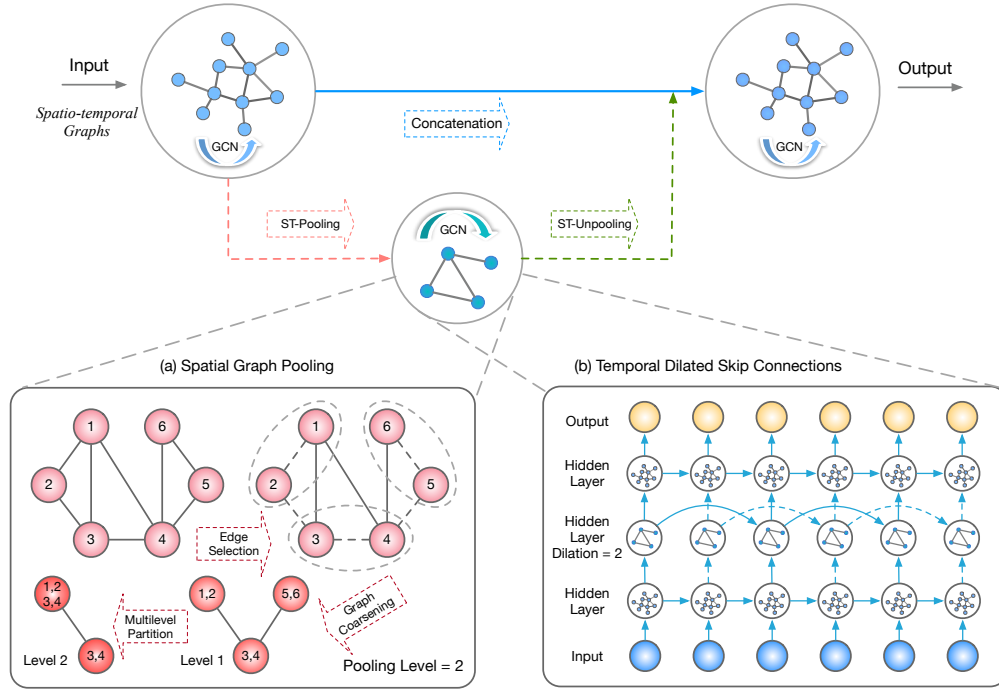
Input

Spatio-temporal Graphs

GCN

Concatenation

GCN

Output

ST-Pooling

GCN

ST-Unpooling

(a) Spatial Graph Pooling

1

6

2

5

3

4

1

6

2

5

3

4

Edge Selection

1,2
3,4

3,4

Level 2

Multilevel Partition

1,2

5,6

3,4

Level 1

Graph Coarsening

Pooling Level = 2

(b) Temporal Dilated Skip Connections

Output

Hidden Layer

Hidden Layer Dilation = 2

Hidden Layer

Input